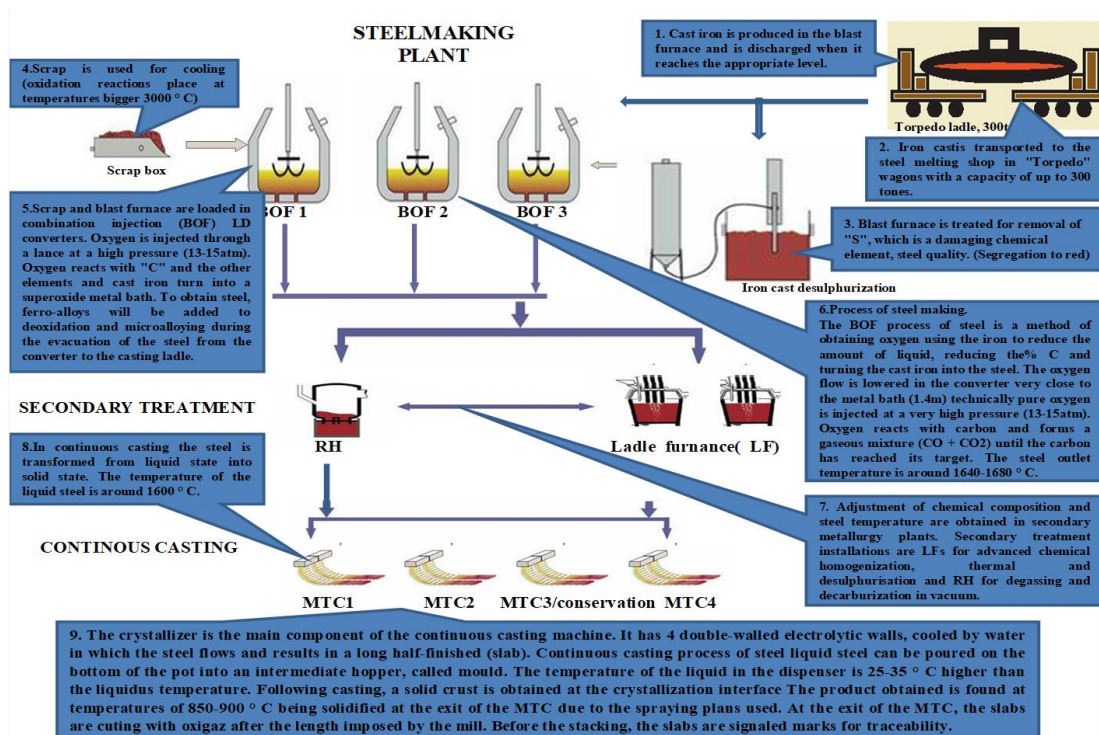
STEELMAKING PLANT

1. Cast iron is produced in the blast furnace and is discharged when it reaches the appropriate level.

Torpedo ladle, 300t

2. Iron castis transported to the steel melting shop in "Torpedo" wagons with a capacity of up to 300 tones.

4.Scrap is used for cooling (oxidation reactions place at temperatures bigger 3000 ° C)

Scrap box

BOF 1

BOF 2

BOF 3

5.Scrap and blast furnace are loaded in combination injection (BOF) LD converters. Oxygen is injected through a lance at a high pressure (13-15atm). Oxygen reacts with "C" and the other elements and cast iron turn into a superoxide metal bath. To obtain steel, ferro-alloys will be added to deoxidation and microalloying during the evacuation of the steel from the converter to the casting ladle.

3. Blast furnace is treated for removal of "S", which is a damaging chemical element, steel quality. (Segregation to red)

Iron cast desulphurization

6.Process of steel making.
The BOF process of steel is a method of obtaining oxygen using the iron to reduce the amount of liquid, reducing the% C and turning the cast iron into the steel. The oxygen flow is lowered in the converter very close to the metal bath (1.4m) technically pure oxygen is injected at a very high pressure (13-15atm). Oxygen reacts with carbon and forms a gaseous mixture (CO + CO2) until the carbon has reached its target. The steel outlet temperature is around 1640-1680 ° C.

SECONDARY TREATMENT

RH

Ladle furnance( LF)

8.In continuous casting the steel is transformed from liquid state into solid state. The temperature of the liquid steel is around 1600 ° C.

7. Adjustment of chemical composition and steel temperature are obtained in secondary metallurgy plants. Secondary treatment installations are LFs for advanced chemical homogenization, thermal and desulphurisation and RH for degassing and decarburization in vacuum.

CONTINOUS CASTING

MTC1

MTC2

MTC3/conservation

MTC4

9. The crystallizer is the main component of the continuous casting machine. It has 4 double-walled electrolytic walls, cooled by water in which the steel flows and results in a long half-finished (slab). Continuous casting process of steel liquid steel can be poured on the bottom of the pot into an intermediate hopper, called mould. The temperature of the liquid in the dispenser is 25-35 ° C higher than the liquidus temperature. Following casting, a solid crust is obtained at the crystallization interface The product obtained is found at temperatures of 850-900 ° C being solidified at the exit of the MTC due to the spraying plans used. At the exit of the MTC, the slabs are cuting with oxigaz after the length imposed by the mill. Before the stacking, the slabs are signaled marks for traceability.